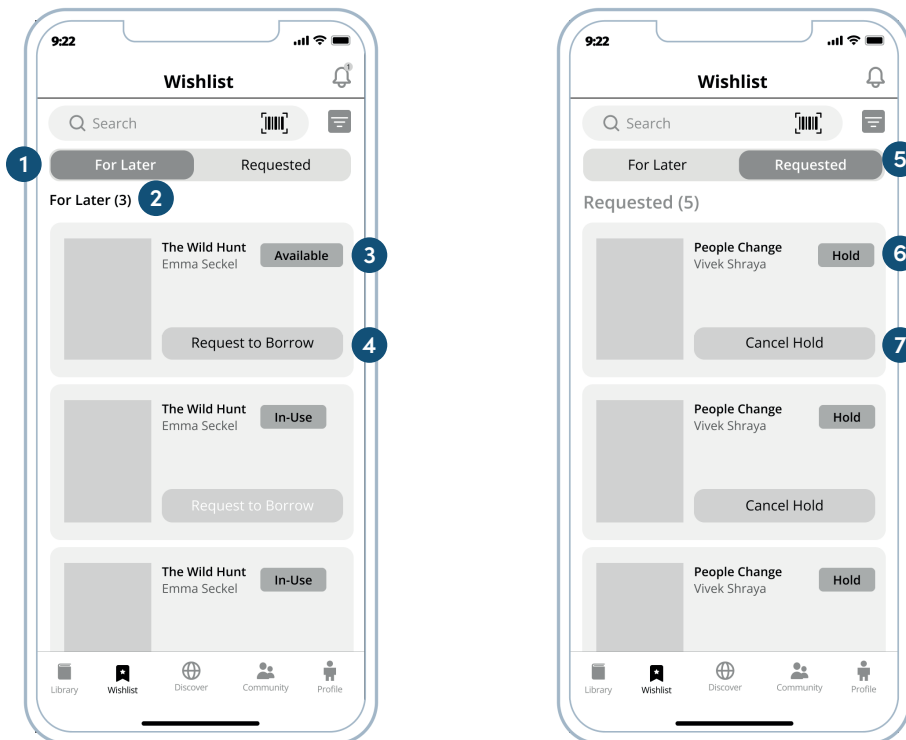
9:22

Wishlist

Search

1 For Later Requested

For Later (3) 2

The Wild Hunt
Emma Seckel
Available 3

Request to Borrow 4

The Wild Hunt
Emma Seckel
In-Use

Request to Borrow

The Wild Hunt
Emma Seckel
In-Use

Library Wishlist Discover Community Profile

9:22

Wishlist

Search

For Later Requested 5

Requested (5)

People Change
Vivek Shraya
Hold 6

Cancel Hold 7

People Change
Vivek Shraya
Hold

Cancel Hold

People Change
Vivek Shraya
Hold

Library Wishlist Discover Community Profile